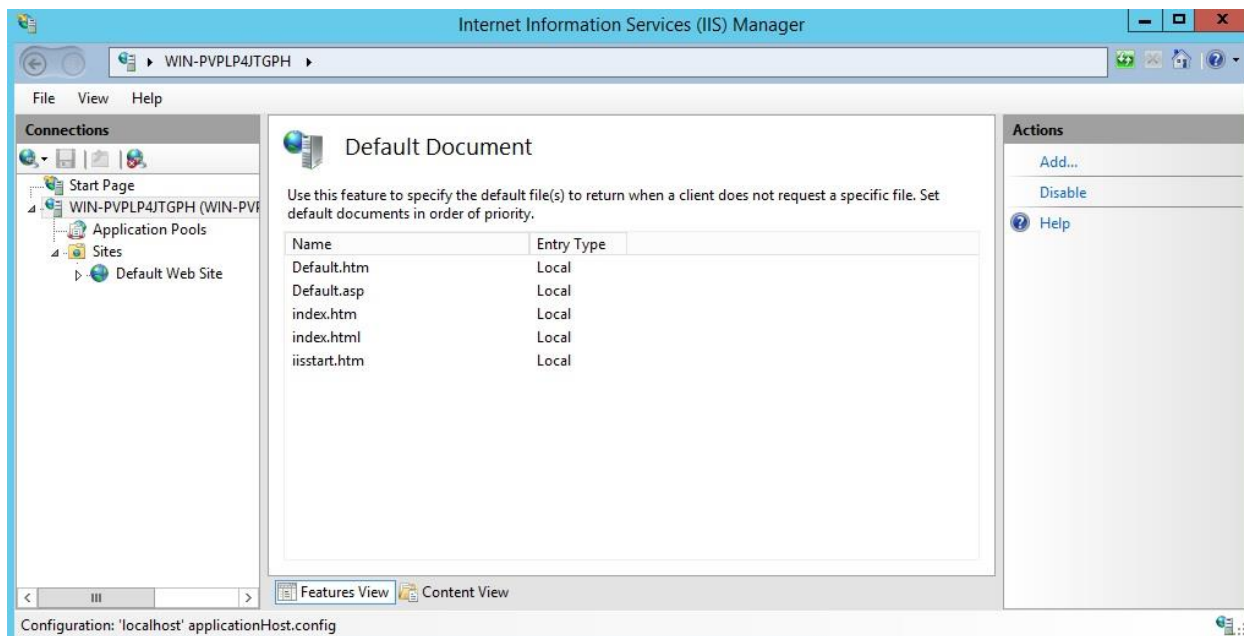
Internet Information Services (IIS) Manager

WIN-PVPLP4JTGPH ▸

File View Help

Connections

Start Page
WIN-PVPLP4JTGPH (WIN-PVF
Application Pools
Sites
Default Web Site

Default Document

Use this feature to specify the default file(s) to return when a client does not request a specific file. Set default documents in order of priority.

| Name | Entry Type |
|---|---|
| Default.htm | Local |
| Default.asp | Local |
| index.htm | Local |
| index.html | Local |
| iisstart.htm | Local |

Features View Content View

Actions
Add...
Disable
Help

Configuration: 'localhost' applicationHost.config